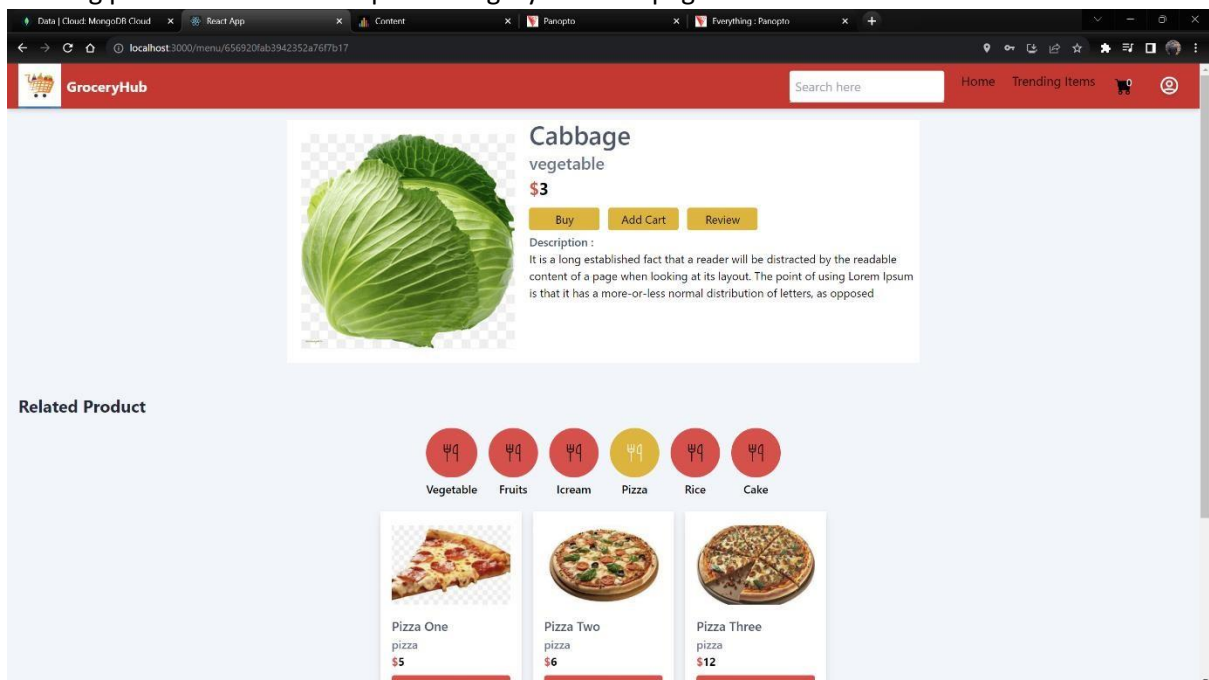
Data | Cloud: MongoDB Cloud
React App
Content
Panopto
Everything : Panopto

localhost:3000/menu/656920fab3942352a76f7b17

GroceryHub
Search here
Home Trending Items
0

Cabbage
vegetable
$3
Buy Add Cart Review
Description :
It is a long established fact that a reader will be distracted by the readable content of a page when looking at its layout. The point of using Lorem Ipsum is that it has a more-or-less normal distribution of letters, as opposed

Related Product

Vegetable Fruits Icream Pizza Rice Cake

Pizza One
pizza
$5

Pizza Two
pizza
$6

Pizza Three
pizza
$12